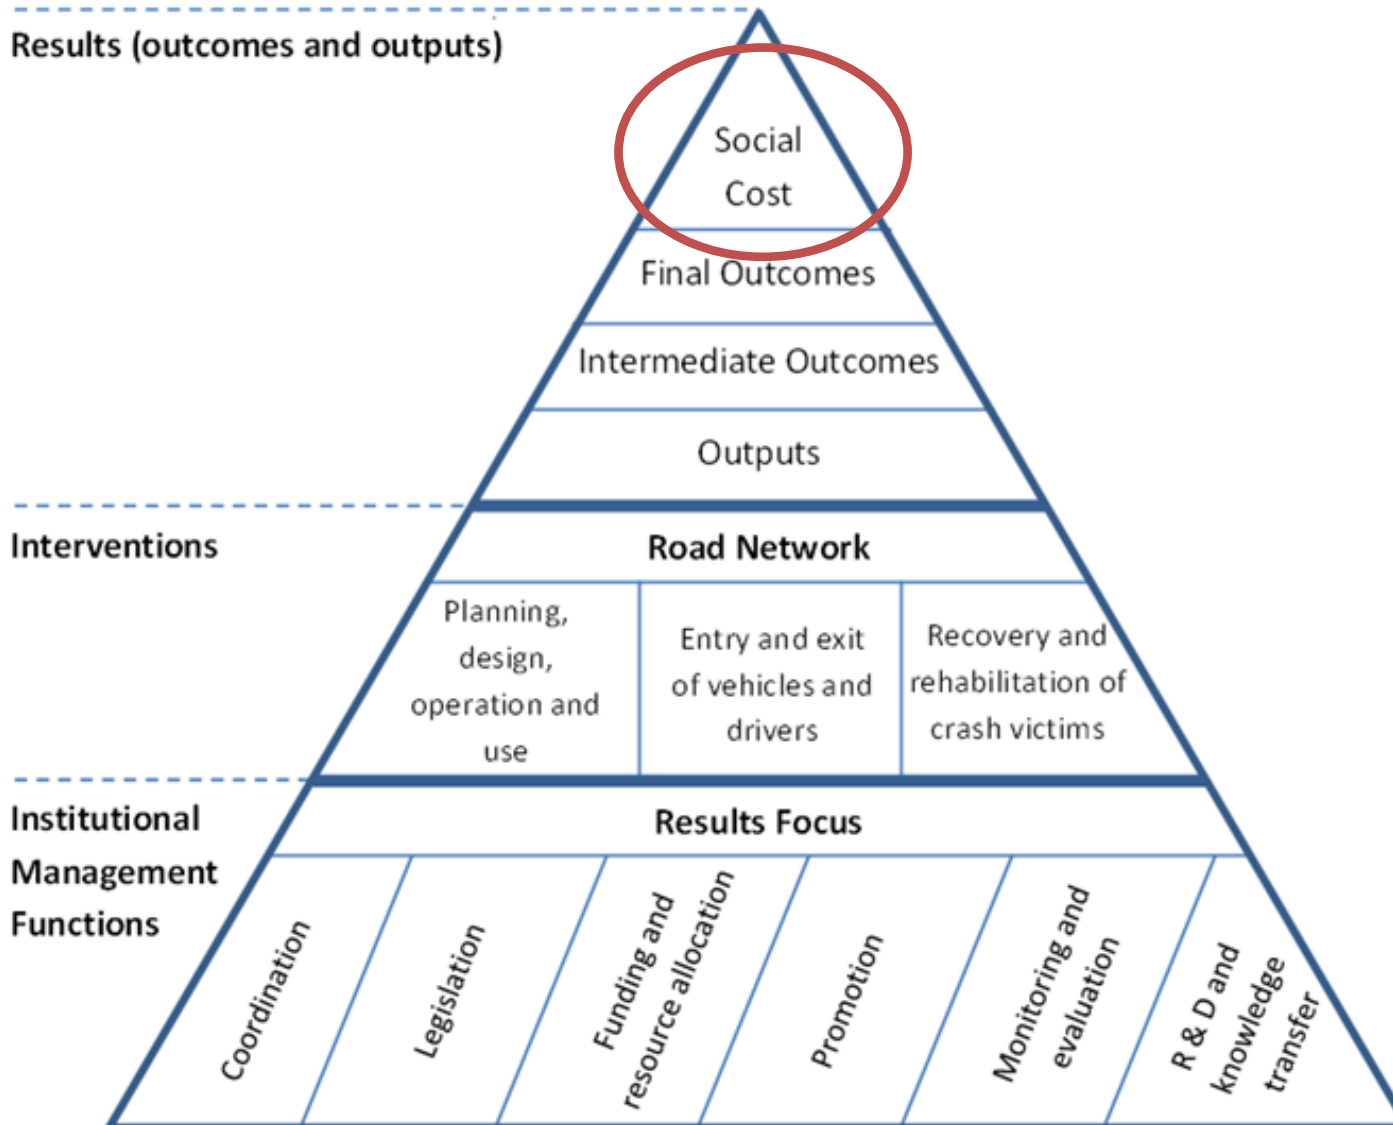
Results (outcomes and outputs)

Social Cost

Final Outcomes

Intermediate Outcomes

Outputs

Interventions

Road Network

Planning, design, operation and use

Entry and exit of vehicles and drivers

Recovery and rehabilitation of crash victims

Institutional Management Functions

Results Focus

Coordination

Legislation

Funding and resource allocation

Promotion

Monitoring and evaluation

R & D and knowledge transfer